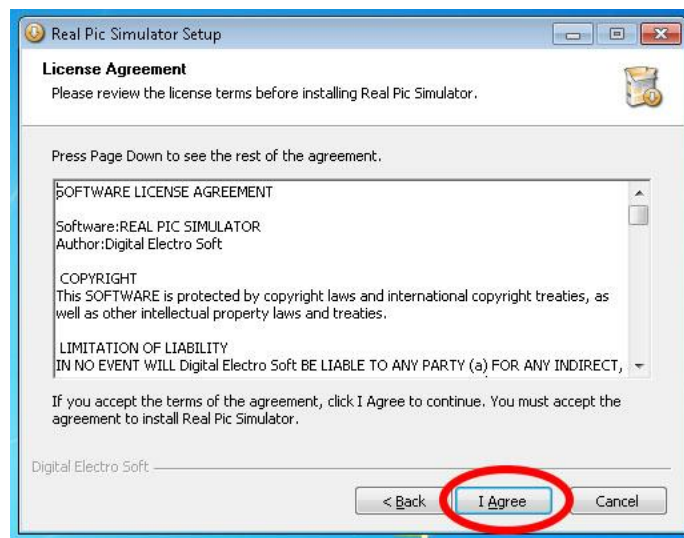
Real Pic Simulator Setup

License Agreement
Please review the license terms before installing Real Pic Simulator.

Press Page Down to see the rest of the agreement.

SOFTWARE LICENSE AGREEMENT

Software:REAL PIC SIMULATOR
Author:Digital Electro Soft

COPYRIGHT
This SOFTWARE is protected by copyright laws and international copyright treaties, as well as other intellectual property laws and treaties.

LIMITATION OF LIABILITY
IN NO EVENT WILL Digital Electro Soft BE LIABLE TO ANY PARTY (a) FOR ANY INDIRECT,

If you accept the terms of the agreement, click I Agree to continue. You must accept the agreement to install Real Pic Simulator.

Digital Electro Soft

< Back | I Agree | Cancel